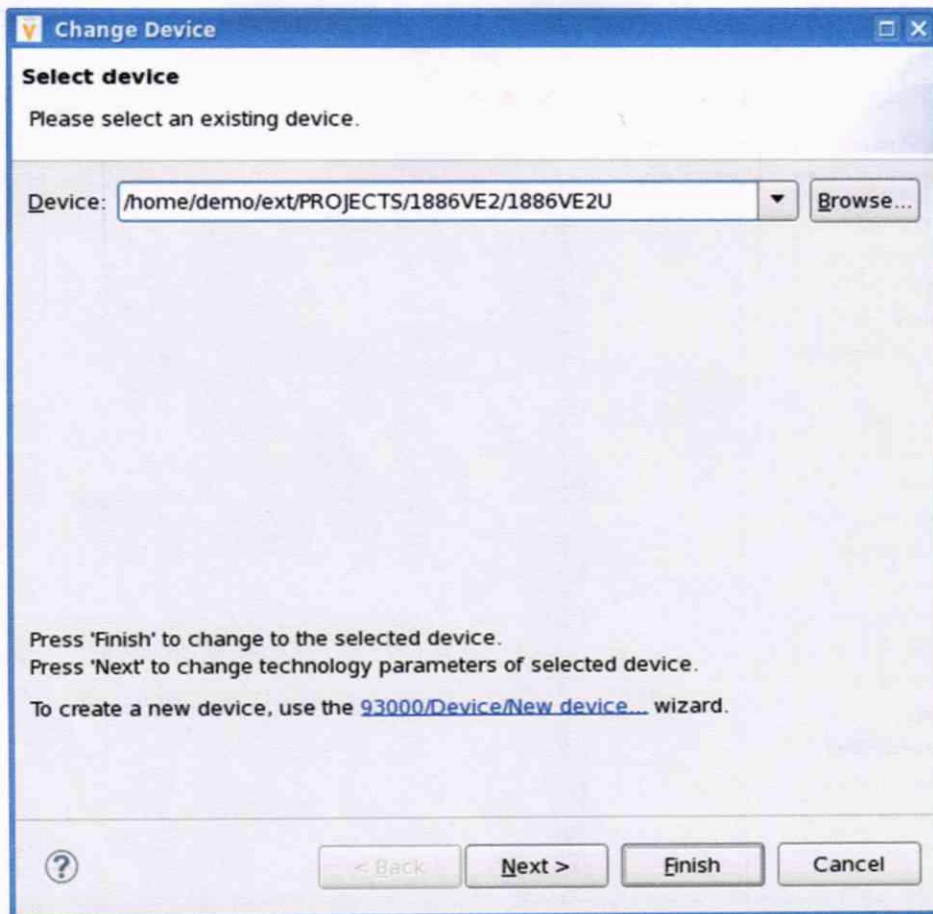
Change Device

Select device

Please select an existing device.

Device: /home/demo/ext/PROJECTS/1886VE2/1886VE2U

Browse...

Press 'Finish' to change to the selected device.
Press 'Next' to change technology parameters of selected device.

To create a new device, use the 93000/Device/New device... wizard.

?

< Back

Next >

Finish

Cancel